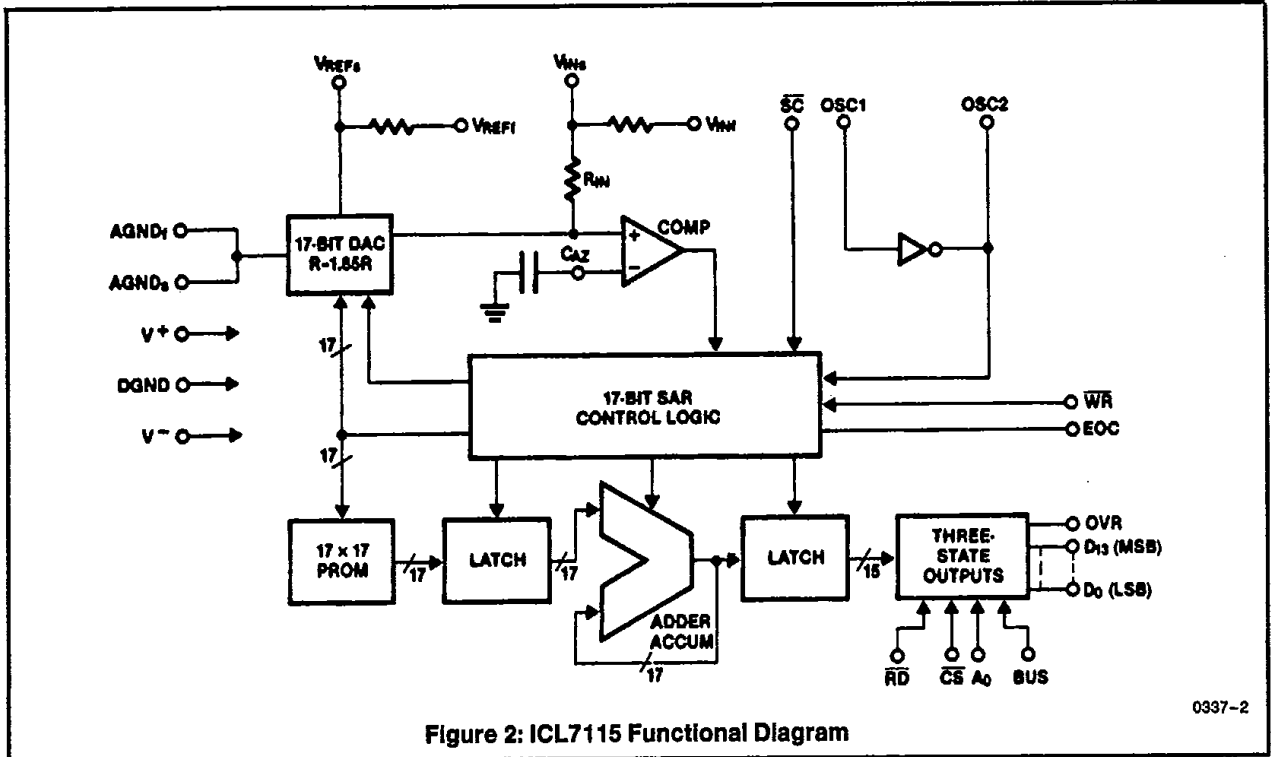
$V_{REFs}$

$V_{REFf}$

$V_{INs}$

$V_{INf}$

$R_{IN}$

$\overline{SC}$

OSC1

OSC2

$AGND_f$

$AGND_s$

17-BIT DAC R-1.85R

COMP

+

−

$C_{AZ}$

$V^+$

DGND

$V^-$

17

17

17-BIT SAR CONTROL LOGIC

$\overline{WR}$

EOC

17 × 17 PROM

17

LATCH

17

ADDER ACCUM

17

LATCH

15

THREE-STATE OUTPUTS

OVR

$D_{13}$ (MSB)

$D_0$ (LSB)

$\overline{RD}$

$\overline{CS}$

$A_0$

BUS

0337-2

Figure 2: ICL7115 Functional Diagram